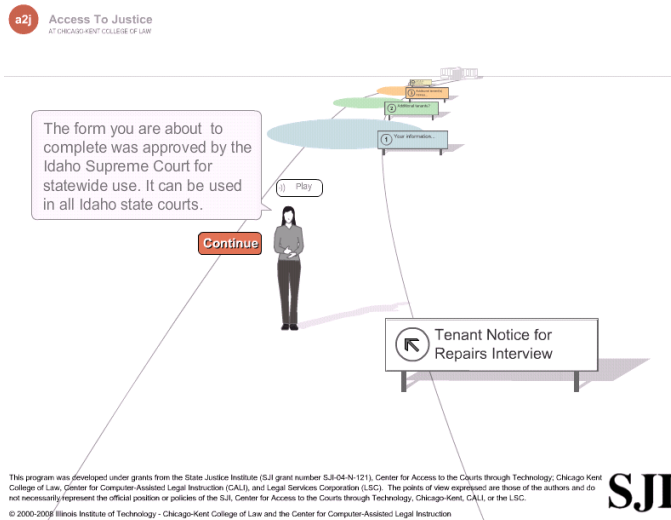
a2j Access To Justice
AT CHICAGO-KENT COLLEGE OF LAW

The form you are about to complete was approved by the Idaho Supreme Court for statewide use. It can be used in all Idaho state courts.

Play

Continue

3 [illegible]

2 Additional tenants?

1 Your information...

Tenant Notice for Repairs Interview

This program was developed under grants from the State Justice Institute (SJI grant number SJI-04-N-121), Center for Access to the Courts through Technology, Chicago Kent College of Law, Center for Computer-Assisted Legal Instruction (CALI), and Legal Services Corporation (LSC). The points of view expressed are those of the authors and do not necessarily represent the official position or policies of the SJI, Center for Access to the Courts through Technology, Chicago-Kent, CALI, or the LSC.

© 2000-2008 Illinois Institute of Technology - Chicago-Kent College of Law and the Center for Computer-Assisted Legal Instruction

SJI